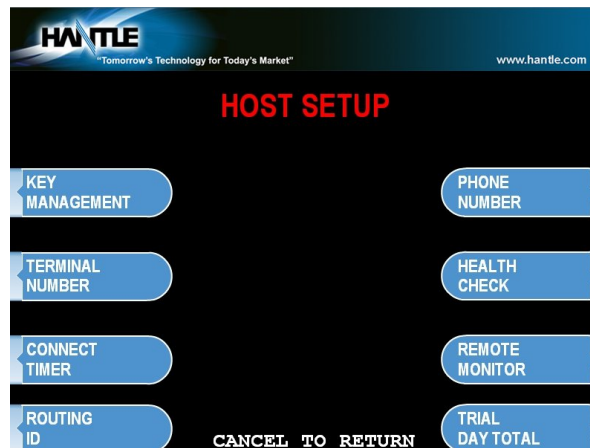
HANTLE
"Tomorrow's Technology for Today's Market"
www.hantle.com

HOST SETUP

KEY MANAGEMENT

PHONE NUMBER

TERMINAL NUMBER

HEALTH CHECK

CONNECT TIMER

REMOTE MONITOR

ROUTING ID

CANCEL TO RETURN

TRIAL DAY TOTAL